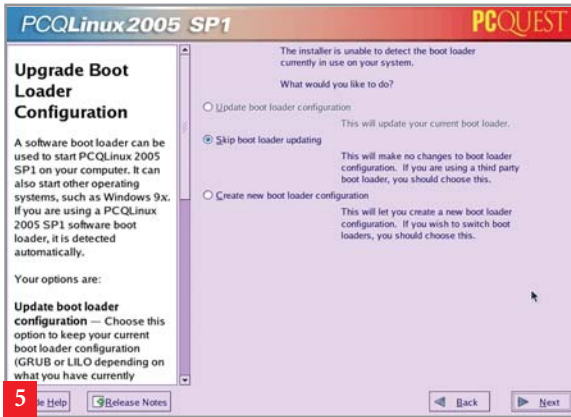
PCQLinux 2005 SP1

PCQUEST

Upgrade Boot Loader Configuration

A software boot loader can be used to start PCQLinux 2005 SP1 on your computer. It can also start other operating systems, such as Windows 9x. If you are using a PCQLinux 2005 SP1 software boot loader, it is detected automatically.

Your options are:

Update boot loader configuration — Choose this option to keep your current boot loader configuration (GRUB or LILO depending on what you have currently

The installer is unable to detect the boot loader currently in use on your system.

What would you like to do?

Update boot loader configuration

This will update your current boot loader.

Skip boot loader updating

This will make no changes to boot loader configuration. If you are using a third party boot loader, you should choose this.

Create new boot loader configuration

This will let you create a new boot loader configuration. If you wish to switch boot loaders, you should choose this.

5

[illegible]de Help

Release Notes

Back

Next